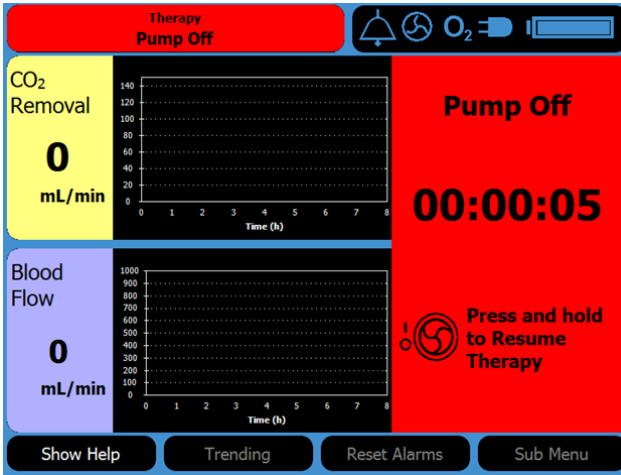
Therapy
Pump Off

$O_2$

$CO_2$ Removal

0

mL/min

140
120
100
80
60
40
20
0
0 1 2 3 4 5 6 7 8
Time (h)

Pump Off

00:00:05

Blood Flow

0

mL/min

1000
900
800
700
600
500
400
300
200
100
0
0 1 2 3 4 5 6 7 8
Time (h)

Press and hold to Resume Therapy

Show Help | Trending | Reset Alarms | Sub Menu